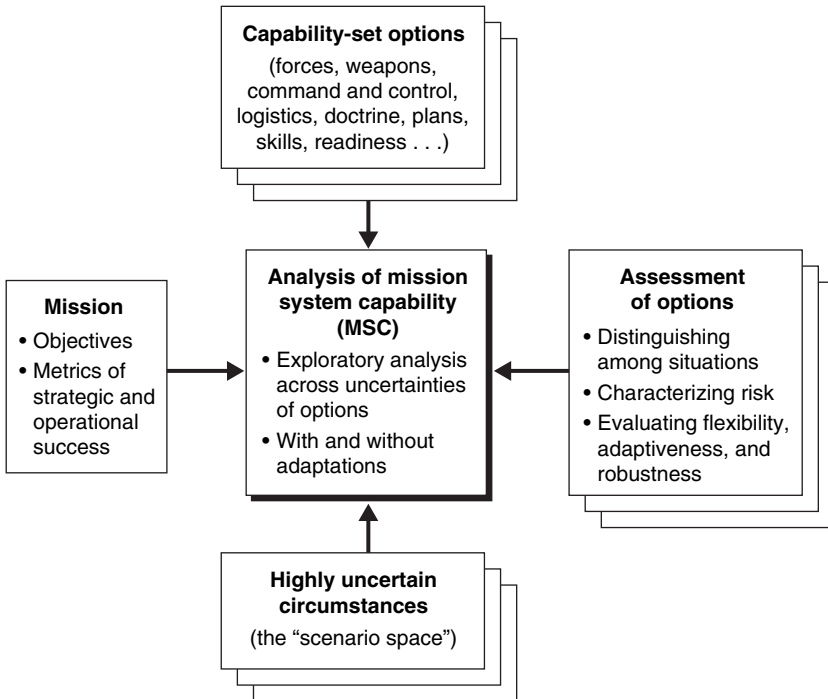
**Capability-set options**

(forces, weapons, command and control, logistics, doctrine, plans, skills, readiness . . .)

**Mission**

• Objectives

• Metrics of strategic and operational success

**Analysis of mission system capability (MSC)**

• Exploratory analysis across uncertainties of options

• With and without adaptations

**Assessment of options**

• Distinguishing among situations

• Characterizing risk

• Evaluating flexibility, adaptiveness, and robustness

**Highly uncertain circumstances**

(the “scenario space”)